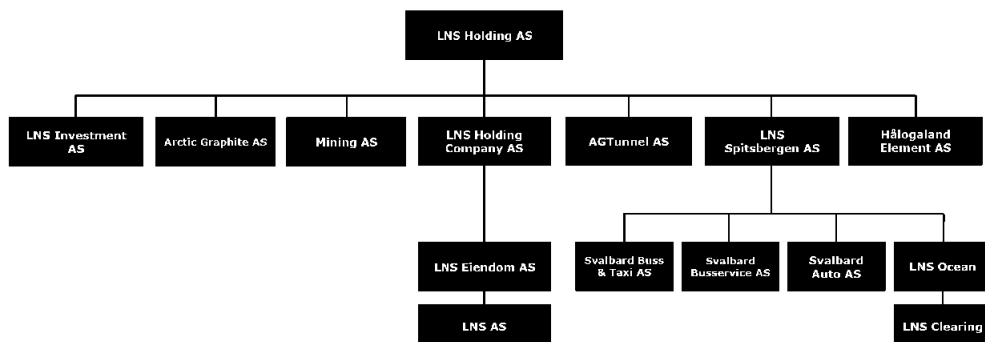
LNS Holding AS

LNS Investment AS

Arctic Graphite AS

Mining AS

LNS Holding Company AS

AGTunnel AS

LNS Spitsbergen AS

Hålogaland Element AS

LNS Eiendom AS

LNS AS

Svalbard Buss & Taxi AS

Svalbard Busservice AS

Svalbard Auto AS

LNS Ocean

LNS Clearing